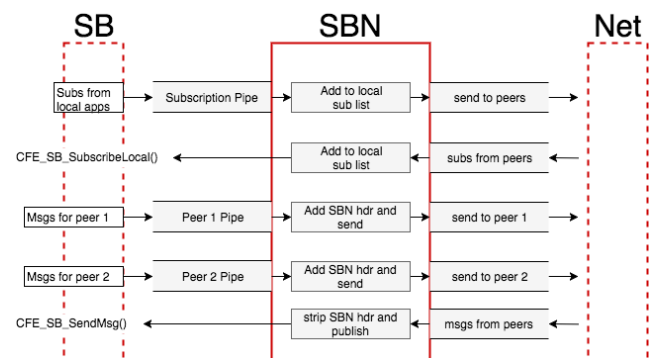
SB

SBN

Net

Subs from local apps

Subscription Pipe

Add to local sub list

send to peers

CFE_SB_SubscribeLocal()

Add to local sub list

subs from peers

Msgs for peer 1

Peer 1 Pipe

Add SBN hdr and send

send to peer 1

Msgs for peer 2

Peer 2 Pipe

Add SBN hdr and send

send to peer 2

CFE_SB_SendMsg()

strip SBN hdr and publish

msgs from peers